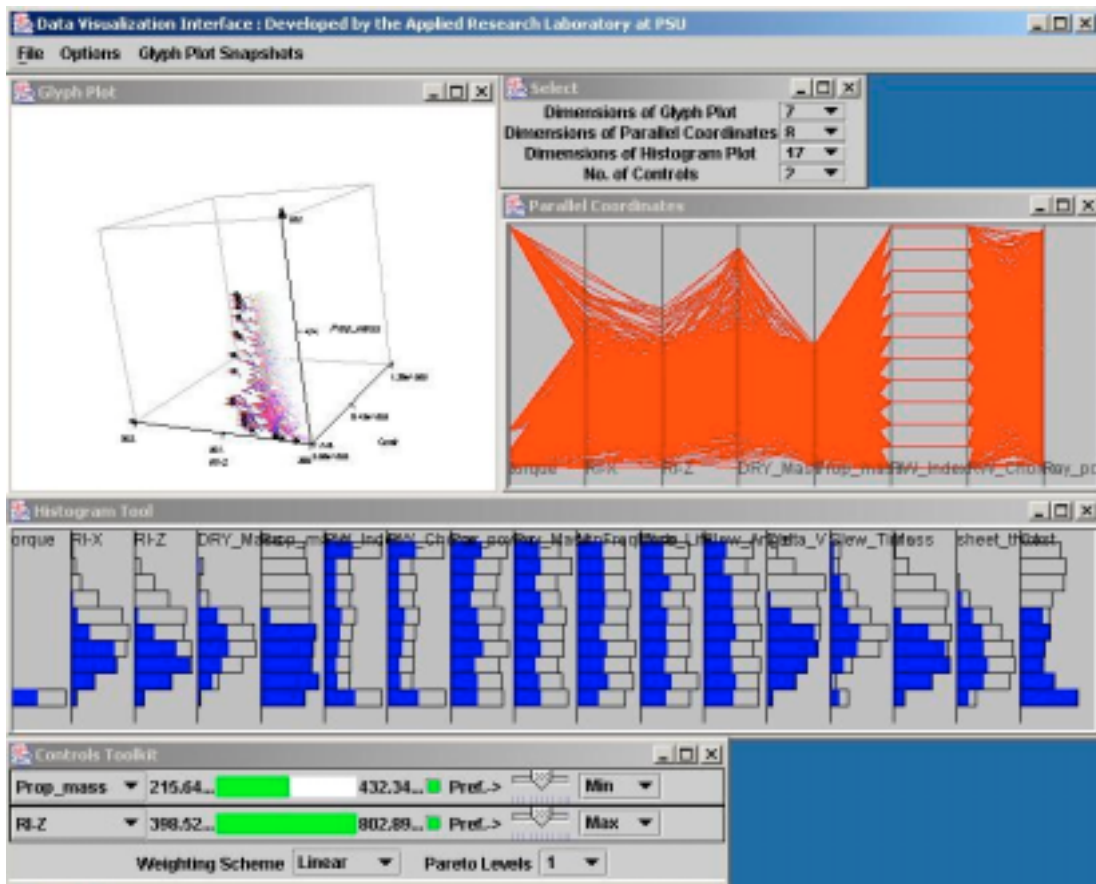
Data Visualization Interface : Developed by the Applied Research Laboratory at PSU

File Options Glyph Plot Snapshots

Glyph Plot

Prop_mass

Cost

Select

Dimensions of Glyph Plot 7
Dimensions of Parallel Coordinates 8
Dimensions of Histogram Plot 17
No. of Controls 2

Parallel Coordinates

orque RI-X RI-Z DRY_Mass Prop_mass W_Index W_Chord Ray_po

Histogram Tool

orque RI-X RI-Z DRY_Mass Prop_mass W_Ind W_Ch Ray_po Dry_Mas Frag Mode Lif Slew_An Delta_V Slew_Ti Mass sheet_th Cost

Controls Toolkit

Prop_mass 215.64... 432.34... Pref.-> Min

RI-Z 398.52... 802.89... Pref.-> Max

Weighting Scheme Linear Pareto Levels 1